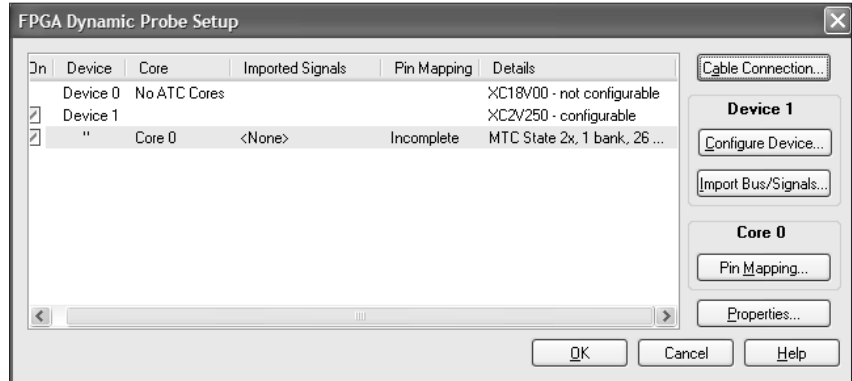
FPGA Dynamic Probe Setup

| On | Device | Core | Imported Signals | Pin Mapping | Details |
|---|---|---|---|---|---|
| | Device 0 | No ATC Cores | | | XC18V00 - not configurable |
| | Device 1 | | | | XC2V250 - configurable |
| | " | Core 0 | <None> | Incomplete | MTC State 2x, 1 bank, 26 ... |

Cable Connection...

Device 1

Configure Device...

Import Bus/Signals...

Core 0

Pin Mapping...

Properties...

OK

Cancel

Help